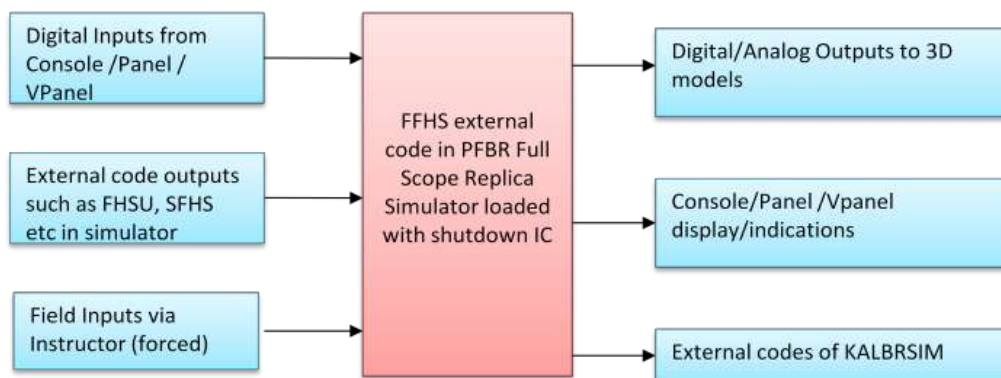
Digital Inputs from Console /Panel / VPanel

External code outputs such as FHSU, SFHS etc in simulator

Field Inputs via Instructor (forced)

FFHS external code in PFBR Full Scope Replica Simulator loaded with shutdown IC

Digital/Analog Outputs to 3D models

Console/Panel /Vpanel display/indications

External codes of KALBRSIM